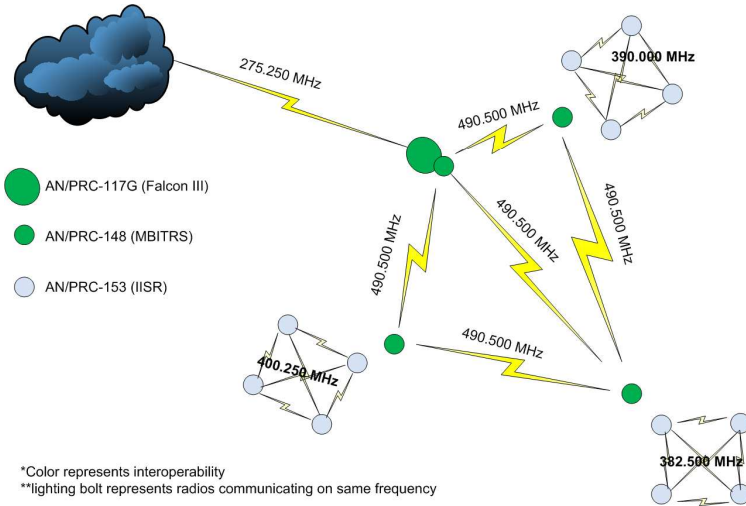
275.250 MHz

390.000 MHz

490.500 MHz

AN/PRC-117G (Falcon III)

AN/PRC-148 (MBITRS)

AN/PRC-153 (IISR)

490.500 MHz

490.500 MHz

490.500 MHz

490.500 MHz

400.250 MHz

382.500 MHz

*Color represents interoperability
**lighting bolt represents radios communicating on same frequency